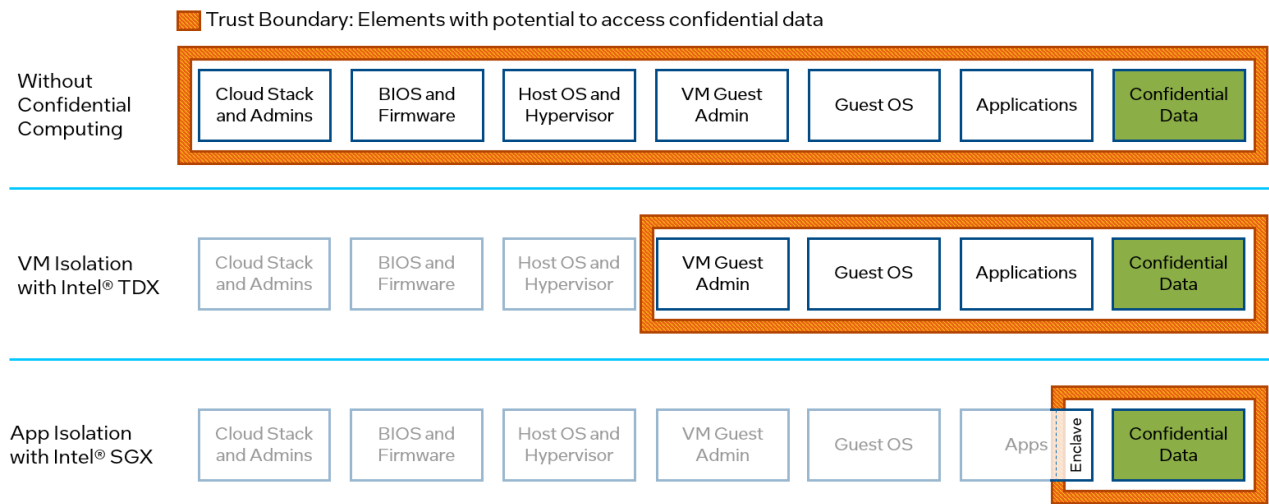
Trust Boundary: Elements with potential to access confidential data

Without Confidential Computing

Cloud Stack and Admins

BIOS and Firmware

Host OS and Hypervisor

VM Guest Admin

Guest OS

Applications

Confidential Data

VM Isolation with Intel® TDX

Cloud Stack and Admins

BIOS and Firmware

Host OS and Hypervisor

VM Guest Admin

Guest OS

Applications

Confidential Data

App Isolation with Intel® SGX

Cloud Stack and Admins

BIOS and Firmware

Host OS and Hypervisor

VM Guest Admin

Guest OS

Apps

Enclave

Confidential Data